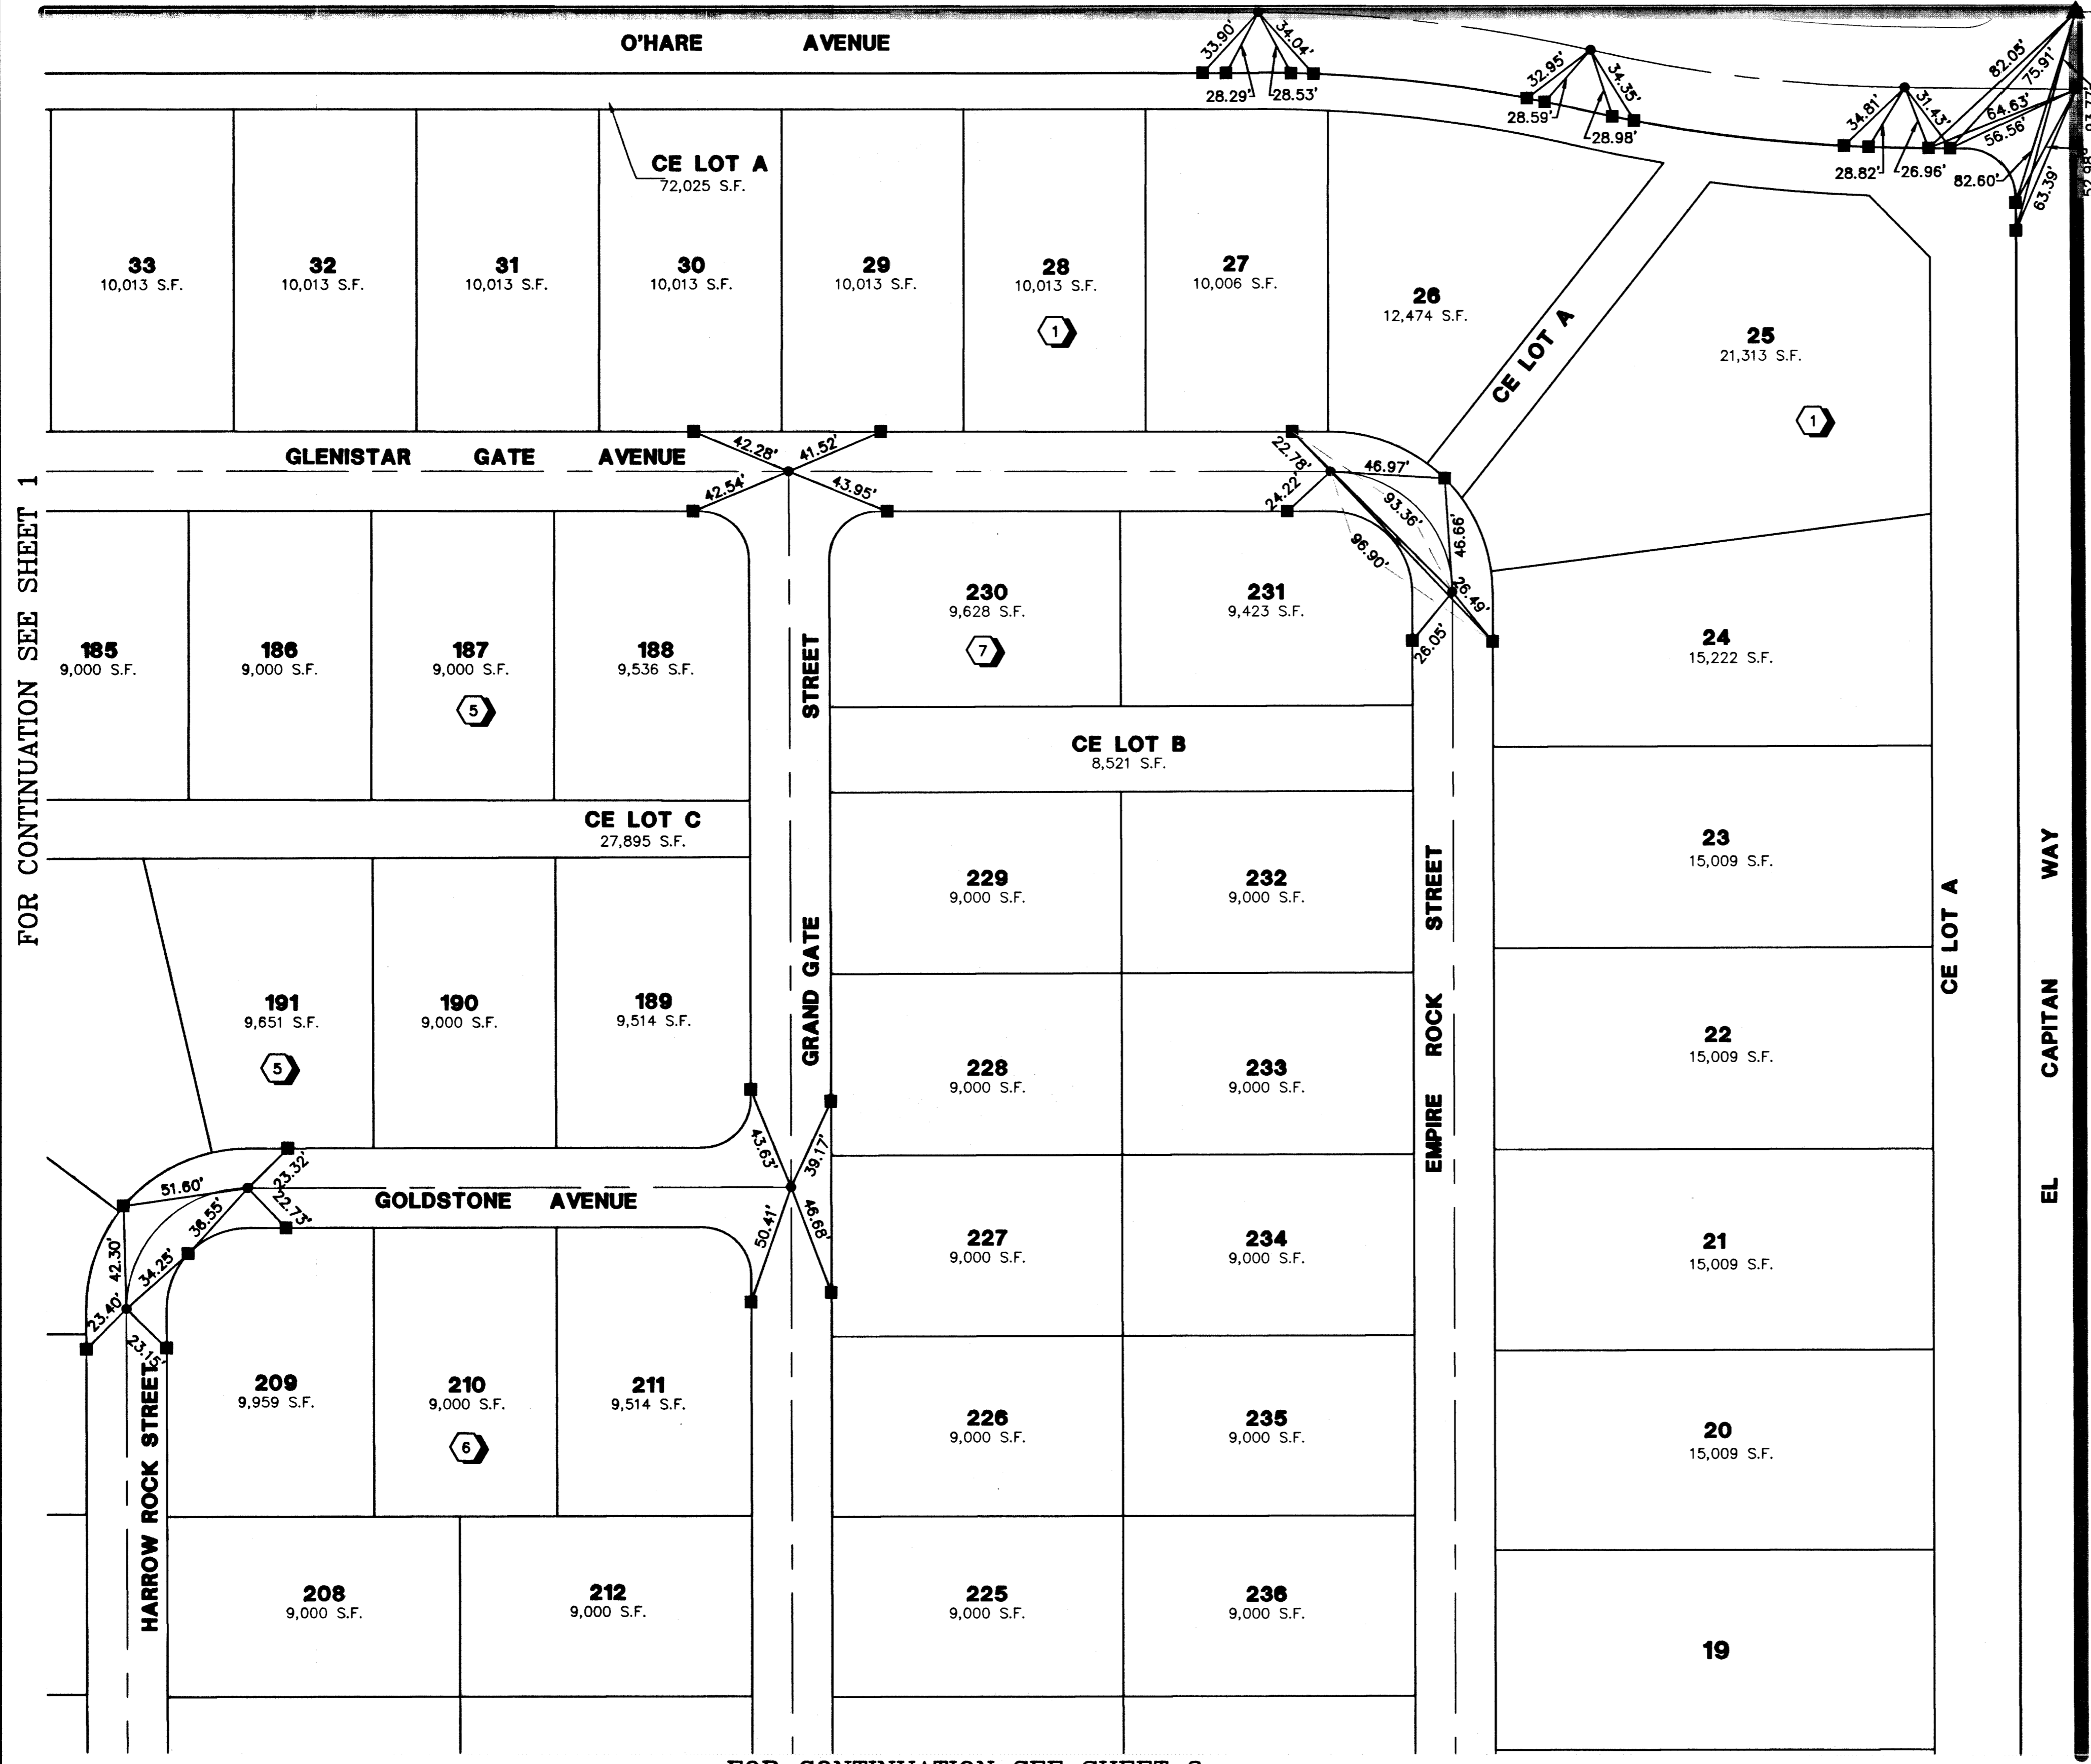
O'HARE AVENUE

33.90' 34.04' 28.29' 28.53' 32.95' 34.35' 28.59' 28.98' 34.81' 31.43' 28.82' 26.96' 82.05' 75.91' 64.63' 56.56' 82.60' 63.39' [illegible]

CE LOT A
72,025 S.F.

33
10,013 S.F.

32
10,013 S.F.

31
10,013 S.F.

30
10,013 S.F.

29
10,013 S.F.

28
10,013 S.F.
1

27
10,006 S.F.

26
12,474 S.F.

CE LOT A

25
21,313 S.F.
1

GLENISTAR GATE AVENUE

42.28' 41.52' 42.54' 43.95' 22.78' 46.97' 24.22' 93.36' 96.90' 46.66' 26.49' 26.05'

FOR CONTINUATION SEE SHEET 1

185
9,000 S.F.

186
9,000 S.F.

187
9,000 S.F.
5

188
9,536 S.F.

STREET

230
9,628 S.F.
7

231
9,423 S.F.

24
15,222 S.F.

CE LOT B
8,521 S.F.

CE LOT C
27,895 S.F.

229
9,000 S.F.

232
9,000 S.F.

23
15,009 S.F.

EMPIRE ROCK STREET

CE LOT A

EL CAPITAN WAY

191
9,651 S.F.
5

190
9,000 S.F.

189
9,514 S.F.

GRAND GATE

228
9,000 S.F.

233
9,000 S.F.

22
15,009 S.F.

51.60' 23.32' 22.73' 38.55' 34.25' 42.30' 23.40' 23.15' 43.63' 39.17' 50.41' 46.68'

GOLDSTONE AVENUE

227
9,000 S.F.

234
9,000 S.F.

21
15,009 S.F.

HARROW ROCK STREET

209
9,959 S.F.

210
9,000 S.F.
6

211
9,514 S.F.

226
9,000 S.F.

235
9,000 S.F.

20
15,009 S.F.

208
9,000 S.F.

212
9,000 S.F.

225
9,000 S.F.

236
9,000 S.F.

19

FOR CONTINUATION SEE SHEET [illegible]